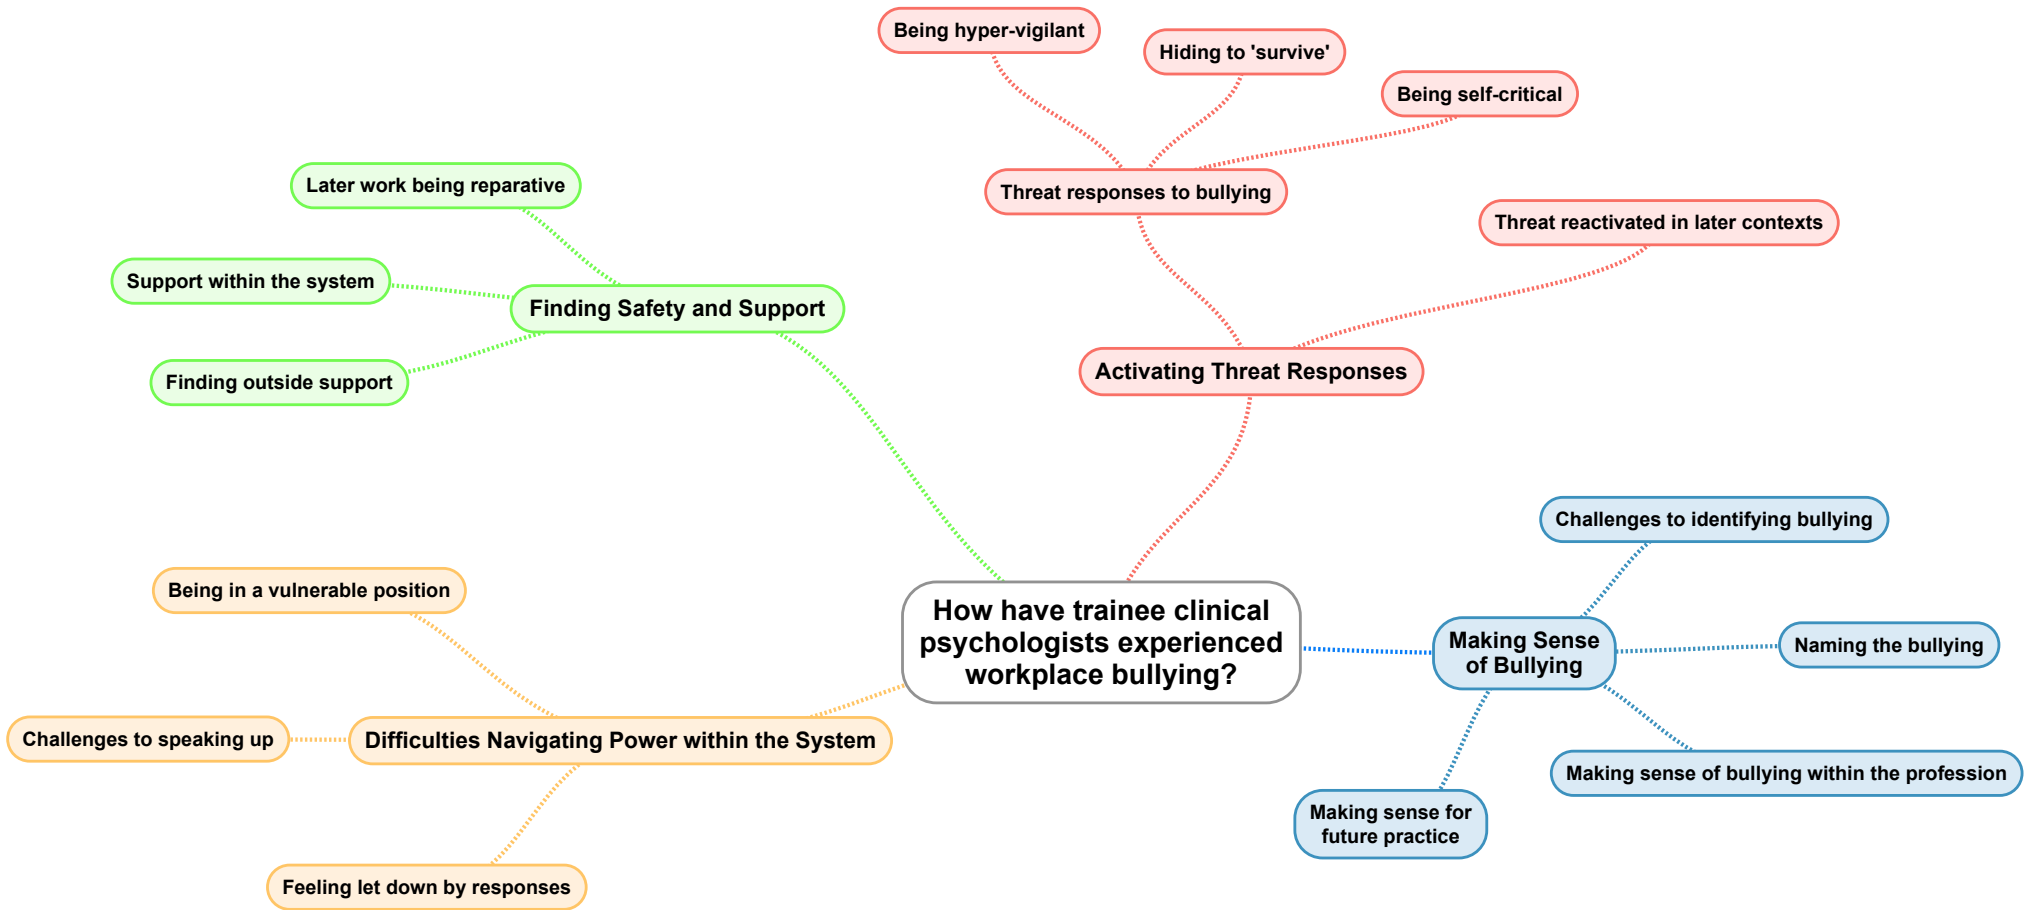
How have trainee clinical psychologists experienced workplace bullying?

Activating Threat Responses

Threat responses to bullying

Being hyper-vigilant

Hiding to 'survive'

Being self-critical

Threat reactivated in later contexts

Finding Safety and Support

Later work being reparative

Support within the system

Finding outside support

Making Sense of Bullying

Challenges to identifying bullying

Naming the bullying

Making sense of bullying within the profession

Making sense for future practice

Difficulties Navigating Power within the System

Being in a vulnerable position

Challenges to speaking up

Feeling let down by responses